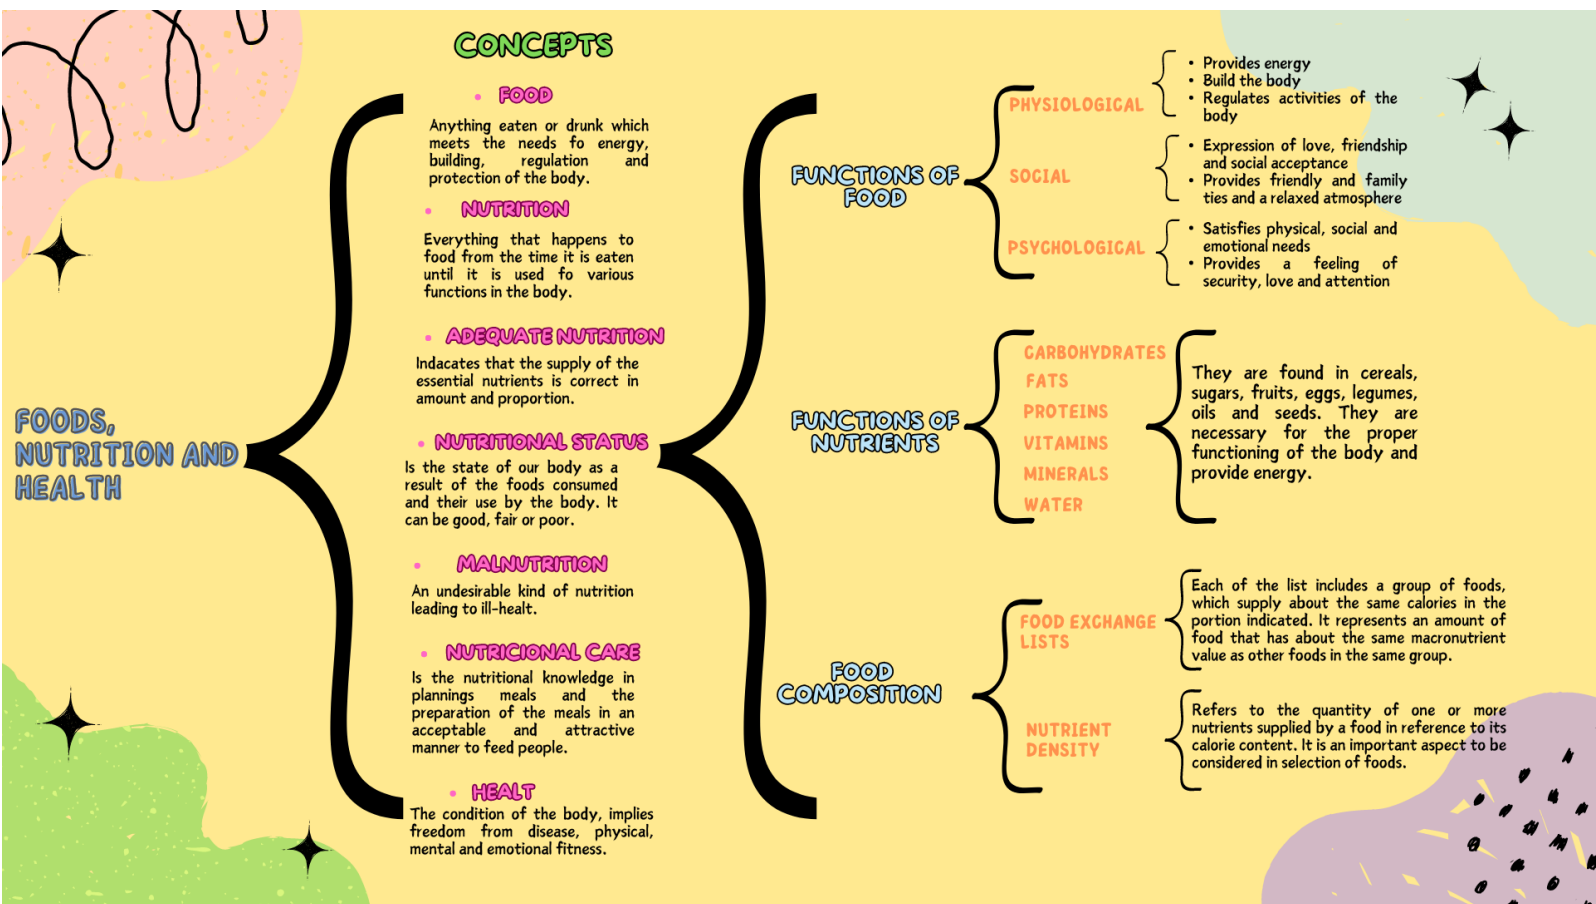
FOODS, NUTRITION AND HEALTH

CONCEPTS

• FOOD
Anything eaten or drunk which meets the needs fo energy, building, regulation and protection of the body.

• NUTRITION
Everything that happens to food from the time it is eaten until it is used fo various functions in the body.

• ADEQUATE NUTRITION
Indacates that the supply of the essential nutrients is correct in amount and proportion.

• NUTRITIONAL STATUS
Is the state of our body as a result of the foods consumed and their use by the body. It can be good, fair or poor.

• MALNUTRITION
An undesirable kind of nutrition leading to ill-healt.

• NUTRICIONAL CARE
Is the nutritional knowledge in plannings meals and the preparation of the meals in an acceptable and attractive manner to feed people.

• HEALT
The condition of the body, implies freedom from disease, physical, mental and emotional fitness.

FUNCTIONS OF FOOD

PHYSIOLOGICAL
• Provides energy
• Build the body
• Regulates activities of the body

SOCIAL
• Expression of love, friendship and social acceptance
• Provides friendly and family ties and a relaxed atmosphere

PSYCHOLOGICAL
• Satisfies physical, social and emotional needs
• Provides a feeling of security, love and attention

FUNCTIONS OF NUTRIENTS

CARBOHYDRATES
FATS
PROTEINS
VITAMINS
MINERALS
WATER

They are found in cereals, sugars, fruits, eggs, legumes, oils and seeds. They are necessary for the proper functioning of the body and provide energy.

FOOD COMPOSITION

FOOD EXCHANGE LISTS
Each of the list includes a group of foods, which supply about the same calories in the portion indicated. It represents an amount of food that has about the same macronutrient value as other foods in the same group.

NUTRIENT DENSITY
Refers to the quantity of one or more nutrients supplied by a food in reference to its calorie content. It is an important aspect to be considered in selection of foods.